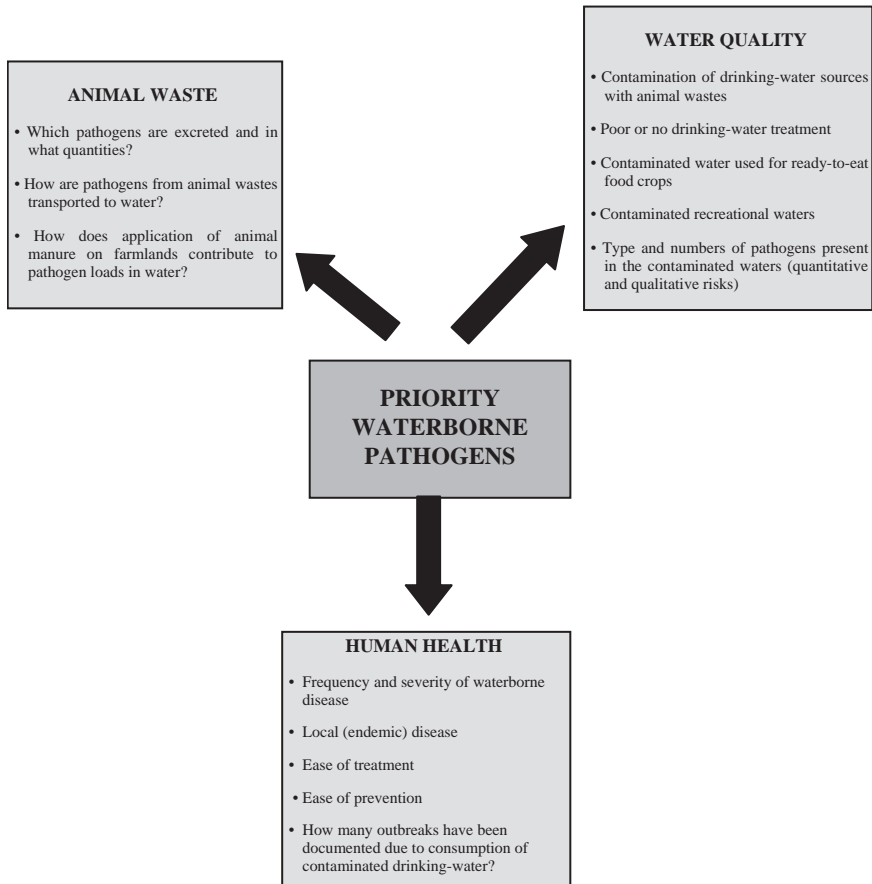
WATER QUALITY

• Contamination of drinking-water sources with animal wastes

• Poor or no drinking-water treatment

• Contaminated water used for ready-to-eat food crops

• Contaminated recreational waters

• Type and numbers of pathogens present in the contaminated waters (quantitative and qualitative risks)

ANIMAL WASTE

• Which pathogens are excreted and in what quantities?

• How are pathogens from animal wastes transported to water?

• How does application of animal manure on farmlands contribute to pathogen loads in water?

PRIORITY WATERBORNE PATHOGENS

HUMAN HEALTH

• Frequency and severity of waterborne disease

• Local (endemic) disease

• Ease of treatment

• Ease of prevention

• How many outbreaks have been documented due to consumption of contaminated drinking-water?